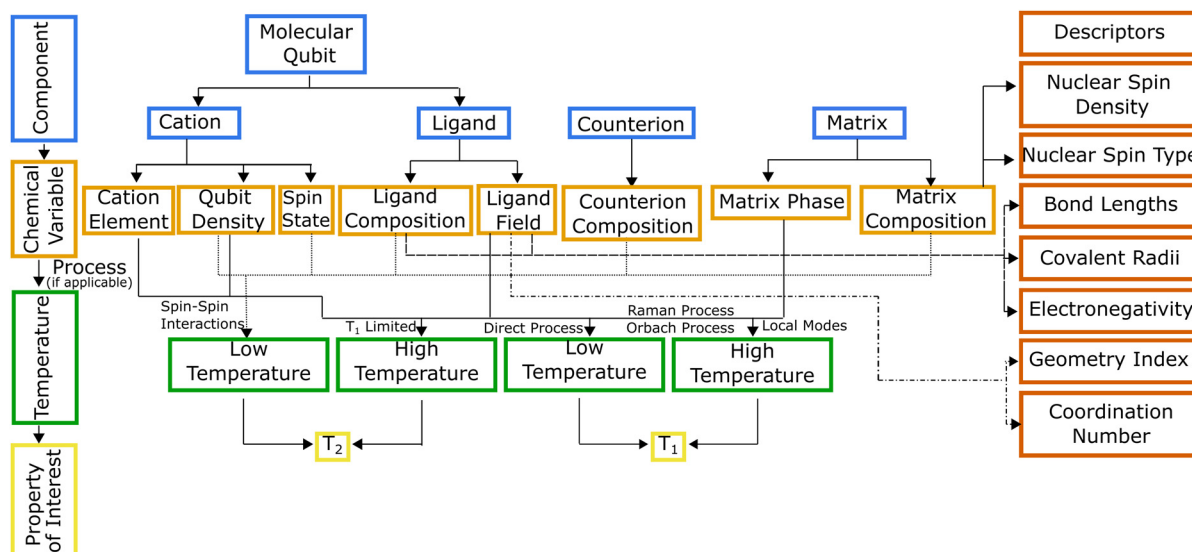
Component

Chemical Variable

Process
(if applicable)

Temperature

Property of Interest

Molecular Qubit

Cation

Ligand

Counterion

Matrix

Cation Element

Qubit Density

Spin State

Ligand Composition

Ligand Field

Counterion Composition

Matrix Phase

Matrix Composition

Spin-Spin Interactions

$T_1$ Limited

Direct Process

Raman Process

Orbach Process

Local Modes

Low Temperature

High Temperature

Low Temperature

High Temperature

$T_2$

$T_1$

Descriptors

Nuclear Spin Density

Nuclear Spin Type

Bond Lengths

Covalent Radii

Electronegativity

Geometry Index

Coordination Number